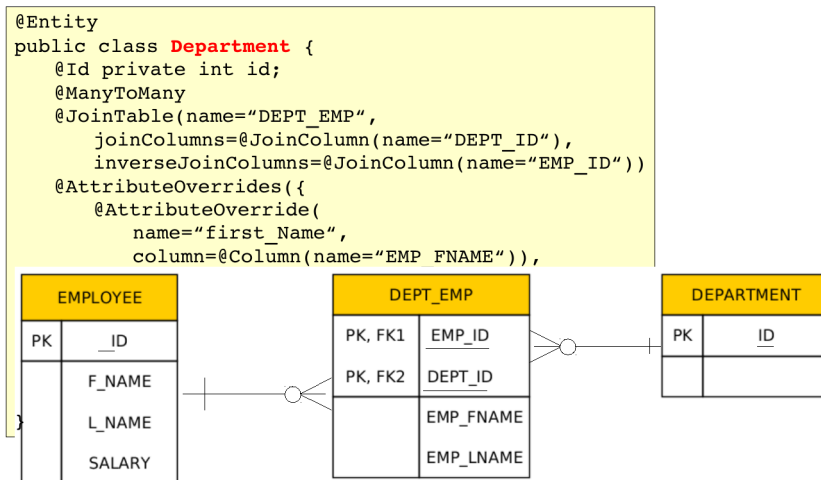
@Entity
public class Department {
    @Id private int id;
    @ManyToMany
    @JoinTable(name="DEPT_EMP",
        joinColumns=@JoinColumn(name="DEPT_ID"),
        inverseJoinColumns=@JoinColumn(name="EMP_ID"))
    @AttributeOverrides({
        @AttributeOverride(
            name="first_Name",
            column=@Column(name="EMP_FNAME")),

}

| EMPLOYEE | |
|---|---|
| PK | ID |
| | F_NAME |
| | L_NAME |
| | SALARY |

| DEPT_EMP | |
|---|---|
| PK, FK1 | EMP_ID |
| PK, FK2 | DEPT_ID |
| | EMP_FNAME |
| | EMP_LNAME |

| DEPARTMENT | |
|---|---|
| PK | ID |